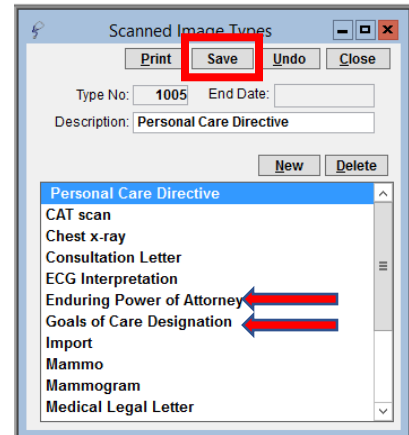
Scanned Image Types

Print Save Undo Close

Type No: 1005 End Date:

Description: Personal Care Directive

New Delete

Personal Care Directive
CAT scan
Chest x-ray
Consultation Letter
ECG Interpretation
Enduring Power of Attorney
Goals of Care Designation
Import
Mammo
Mammogram
Medical Legal Letter